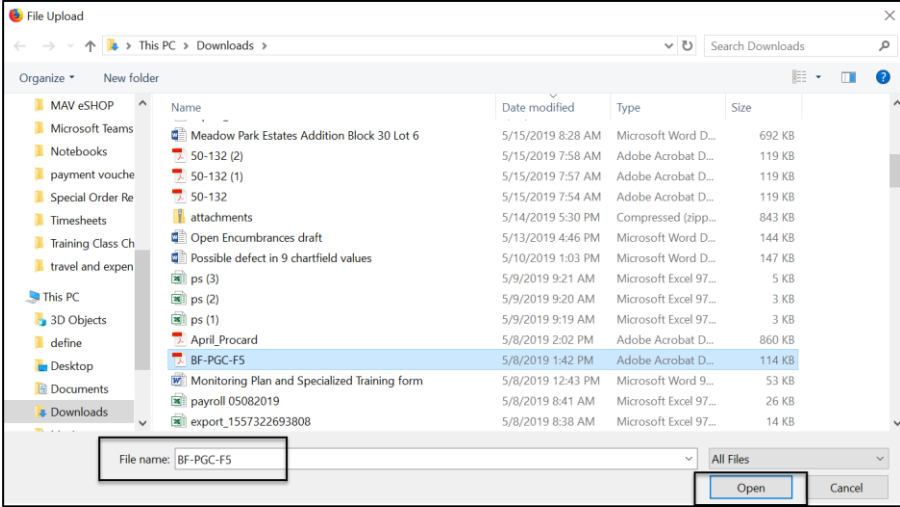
File Upload

This PC > Downloads

Search Downloads

Organize ▾ New folder

MAV eSHOP
Microsoft Teams
Notebooks
payment vouche
Special Order Re
Timesheets
Training Class Ch
travel and expen
This PC
3D Objects
define
Desktop
Documents
Downloads

| Name | Date modified | Type | Size |
|---|---|---|---|
| Meadow Park Estates Addition Block 30 Lot 6 | 5/15/2019 8:28 AM | Microsoft Word D... | 692 KB |
| 50-132 (2) | 5/15/2019 7:58 AM | Adobe Acrobat D... | 119 KB |
| 50-132 (1) | 5/15/2019 7:57 AM | Adobe Acrobat D... | 119 KB |
| 50-132 | 5/15/2019 7:54 AM | Adobe Acrobat D... | 119 KB |
| attachments | 5/14/2019 5:30 PM | Compressed (zipp... | 843 KB |
| Open Encumbrances draft | 5/13/2019 4:46 PM | Microsoft Word D... | 144 KB |
| Possible defect in 9 chartfield values | 5/10/2019 1:03 PM | Microsoft Word D... | 147 KB |
| ps (3) | 5/9/2019 9:21 AM | Microsoft Excel 97... | 5 KB |
| ps (2) | 5/9/2019 9:20 AM | Microsoft Excel 97... | 3 KB |
| ps (1) | 5/9/2019 9:19 AM | Microsoft Excel 97... | 3 KB |
| April_Procard | 5/8/2019 2:02 PM | Adobe Acrobat D... | 860 KB |
| BF-PGC-F5 | 5/8/2019 1:42 PM | Adobe Acrobat D... | 114 KB |
| Monitoring Plan and Specialized Training form | 5/8/2019 12:43 PM | Microsoft Word 9... | 53 KB |
| payroll 05082019 | 5/8/2019 8:41 AM | Microsoft Excel 97... | 26 KB |
| export_1557322693808 | 5/8/2019 8:38 AM | Microsoft Excel 97... | 14 KB |

File name: BF-PGC-F5

All Files

Open

Cancel